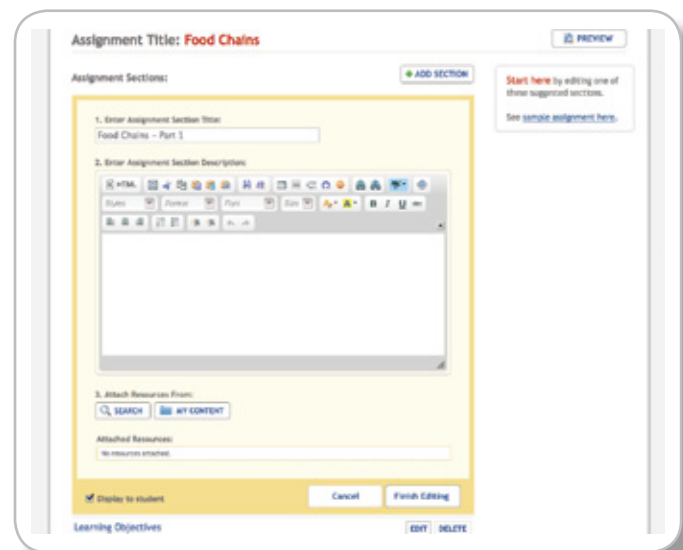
Assignment Title: Food Chains

PREVIEW

Assignment Sections:

+ ADD SECTION

Start here by editing one of these suggested sections.

See sample assignment here.

1. Enter Assignment Section Title:

Food Chains – Part 1

2. Enter Assignment Section Description:

HTML

Styles

Format

Font

Size

B I U

3. Attach Resources From:

SEARCH

MY CONTENT

Attached Resources:

No resources attached.

Display to student

Cancel

Finish Editing

Learning Objectives

EDIT

DELETE